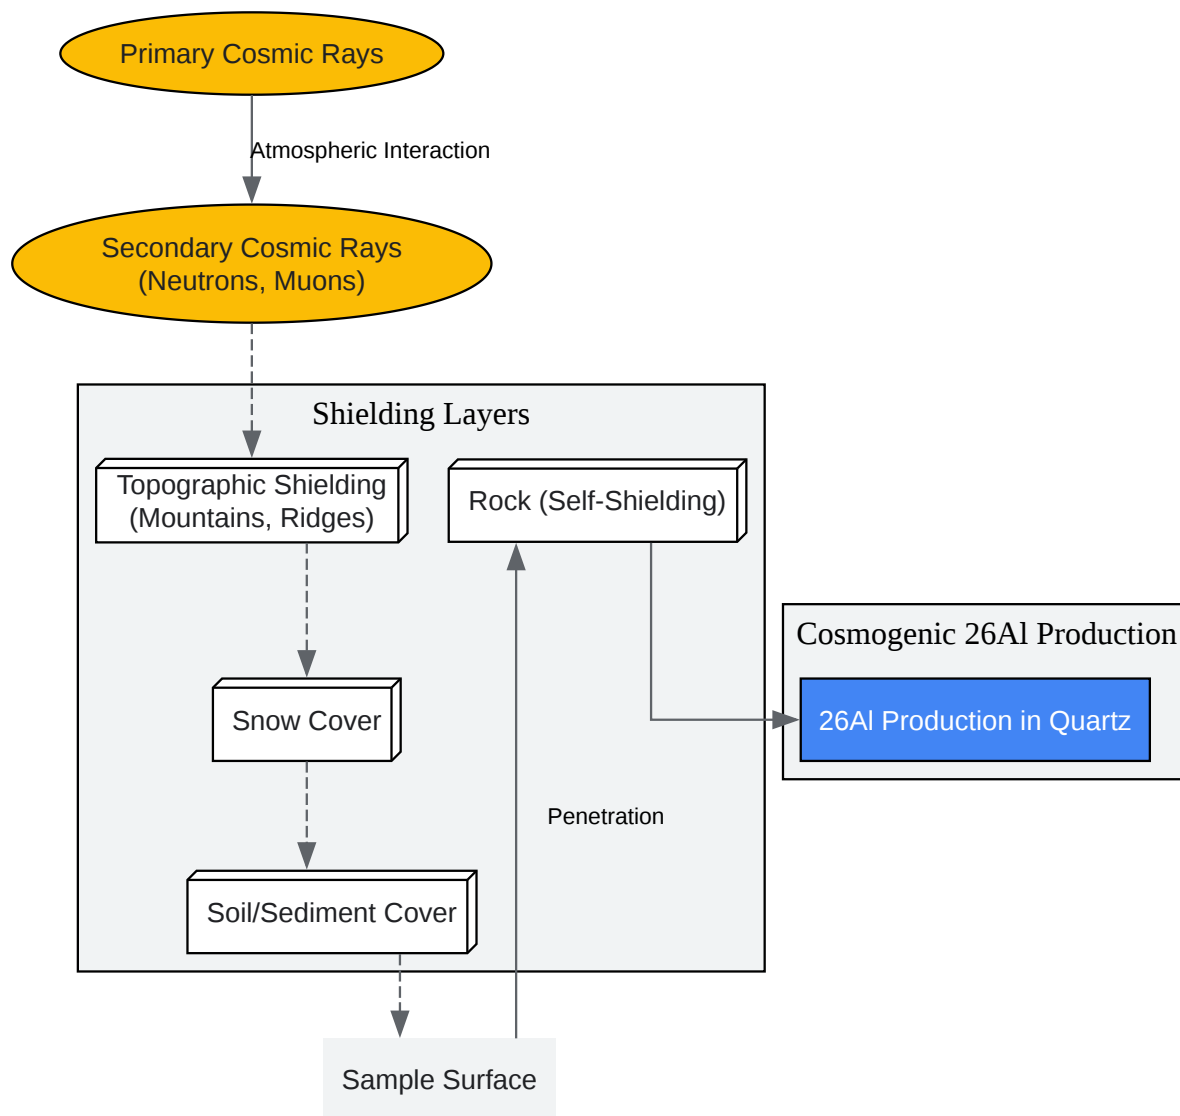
Primary Cosmic Rays

Atmospheric Interaction

Secondary Cosmic Rays
(Neutrons, Muons)

Shielding Layers

Topographic Shielding
(Mountains, Ridges)

Rock (Self-Shielding)

Cosmogenic 26Al Production

26Al Production in Quartz

Snow Cover

Penetration

Soil/Sediment Cover

Sample Surface